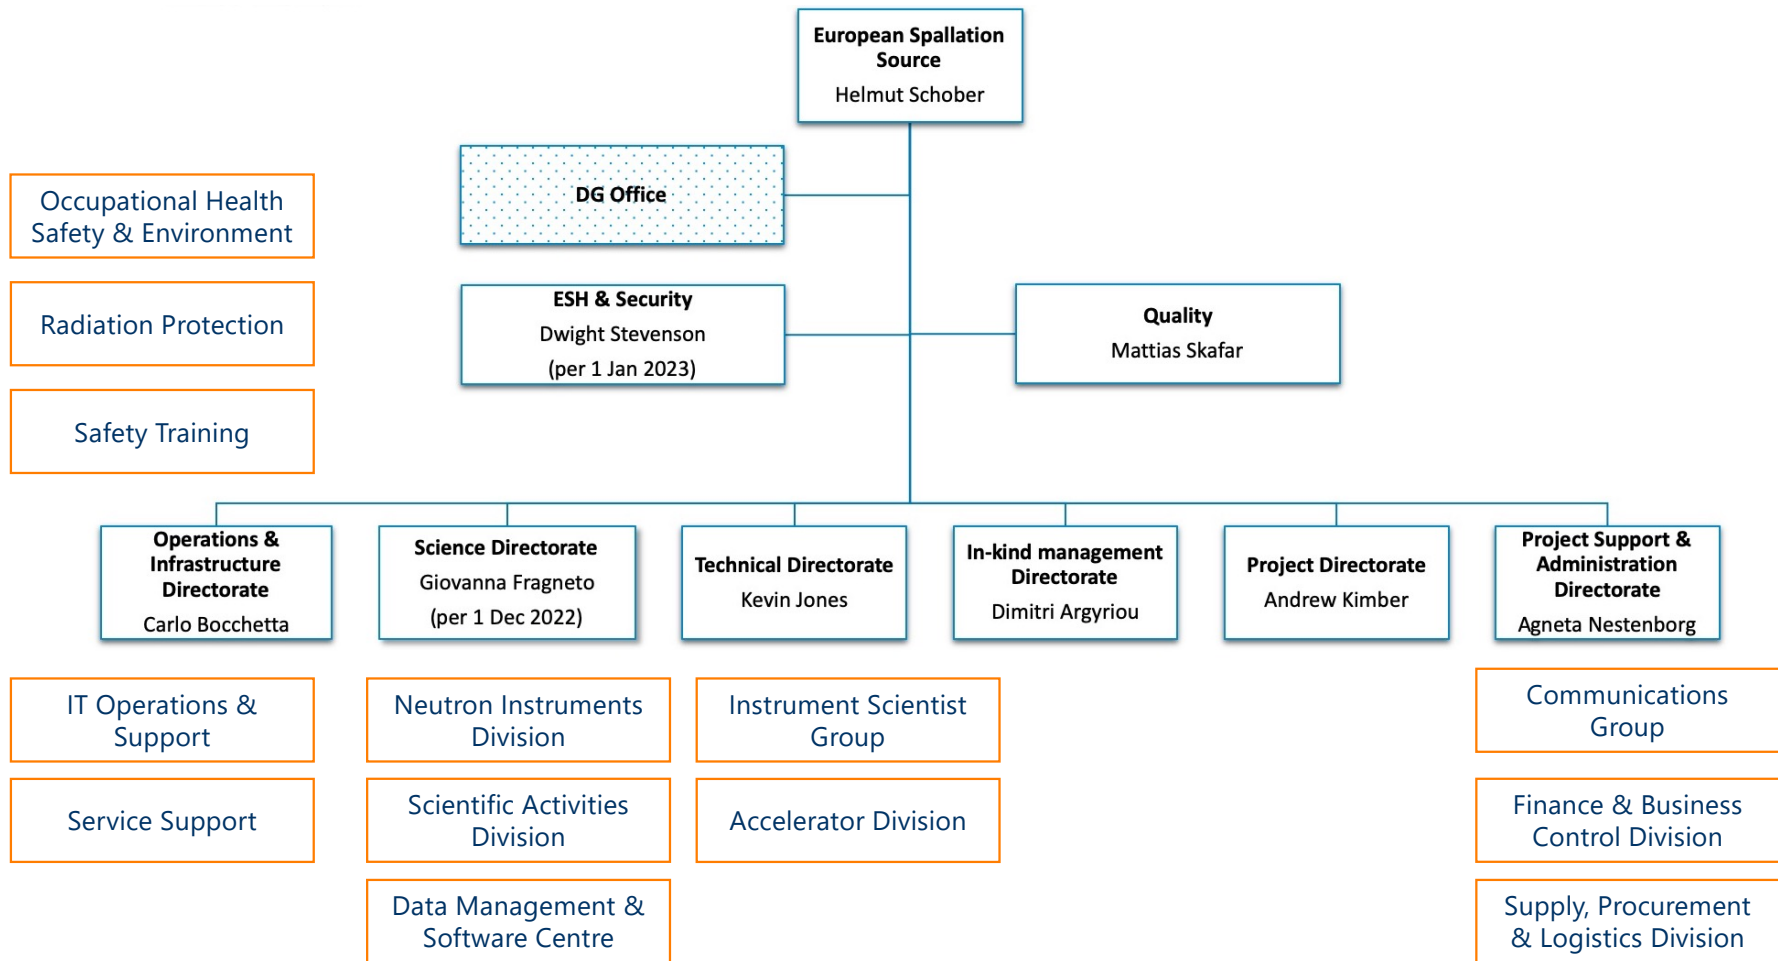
European Spallation Source
Helmut Schober

DG Office

ESH & Security
Dwight Stevenson
(per 1 Jan 2023)

Quality
Mattias Skafar

Occupational Health Safety & Environment

Radiation Protection

Safety Training

Operations & Infrastructure Directorate
Carlo Bocchetta

Science Directorate
Giovanna Fragneto
(per 1 Dec 2022)

Technical Directorate
Kevin Jones

In-kind management Directorate
Dimitri Argyriou

Project Directorate
Andrew Kimber

Project Support & Administration Directorate
Agneta Nestenborg

IT Operations & Support

Service Support

Neutron Instruments Division

Scientific Activities Division

Data Management & Software Centre

Instrument Scientist Group

Accelerator Division

Communications Group

Finance & Business Control Division

Supply, Procurement & Logistics Division